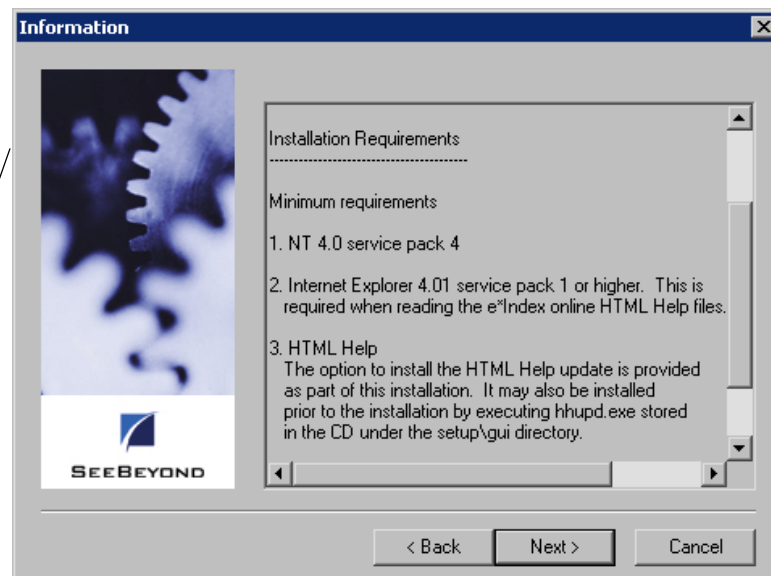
Information

SeeBeyond

Installation Requirements
------------------------------------------

Minimum requirements

1. NT 4.0 service pack 4

2. Internet Explorer 4.01 service pack 1 or higher. This is required when reading the e*Index online HTML Help files.

3. HTML Help
The option to install the HTML Help update is provided as part of this installation. It may also be installed prior to the installation by executing hhupd.exe stored in the CD under the setup\gui directory.

< Back | Next > | Cancel